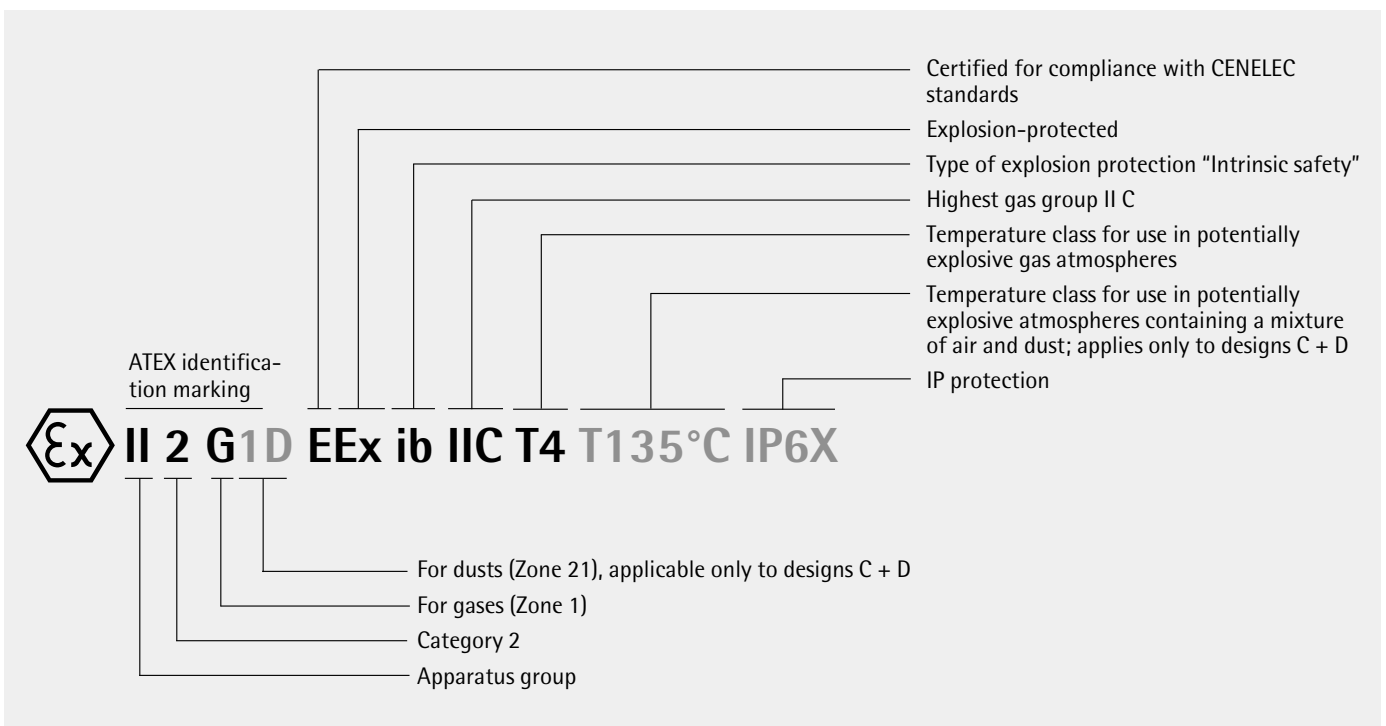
Certified for compliance with CENELEC standards

Explosion-protected

Type of explosion protection "Intrinsic safety"

Highest gas group II C

Temperature class for use in potentially explosive gas atmospheres

Temperature class for use in potentially explosive atmospheres containing a mixture of air and dust; applies only to designs C + D

ATEX identification marking

IP protection

Ex II 2 G1D EEx ib IIC T4 T135°C IP6X

For dusts (Zone 21), applicable only to designs C + D

For gases (Zone 1)

Category 2

Apparatus group